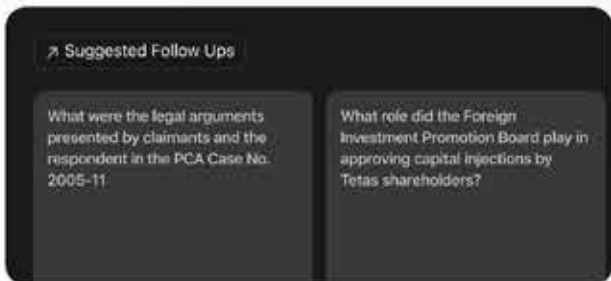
↗ Suggested Follow Ups

What were the legal arguments presented by claimants and the respondent in the PCA Case No. 2005-11

What role did the Foreign Investment Promotion Board play in approving capital injections by Tetas shareholders?